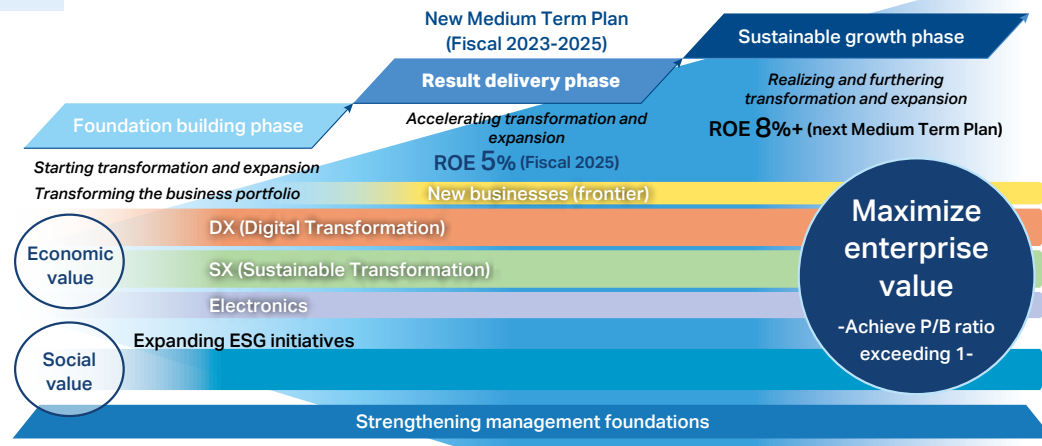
New Medium Term Plan
(Fiscal 2023-2025)

Sustainable growth phase

Result delivery phase

Realizing and furthering transformation and expansion

ROE 8%+ (next Medium Term Plan)

Foundation building phase

Accelerating transformation and expansion

ROE 5% (Fiscal 2025)

Starting transformation and expansion

Transforming the business portfolio

New businesses (frontier)

DX (Digital Transformation)

Economic value

SX (Sustainable Transformation)

Electronics

Maximize enterprise value

-Achieve P/B ratio exceeding 1-

Social value

Expanding ESG initiatives

Strengthening management foundations